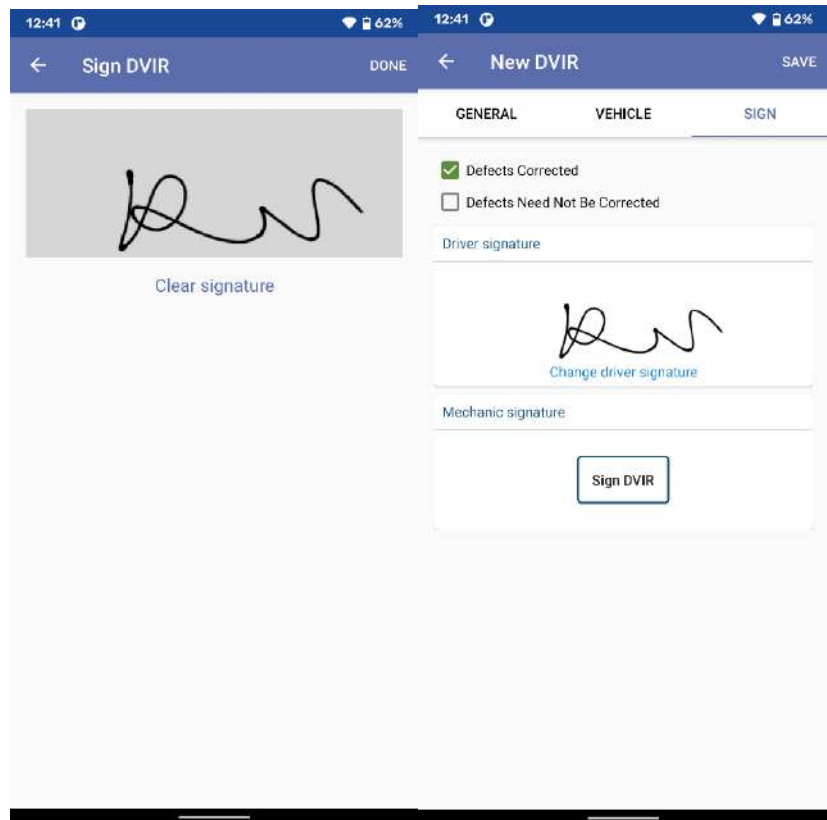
12:41 62%

← Sign DVIR DONE

Clear signature

12:41 62%

← New DVIR SAVE

GENERAL VEHICLE SIGN

Defects Corrected

Defects Need Not Be Corrected

Driver signature

Change driver signature

Mechanic signature

Sign DVIR